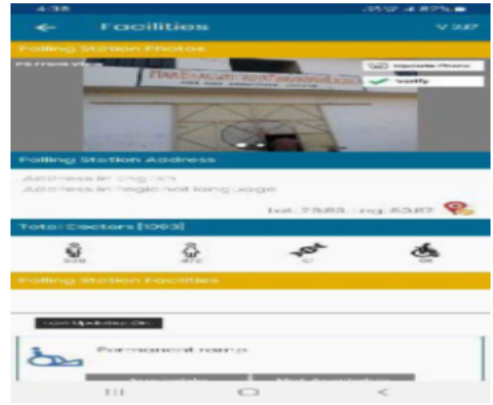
4:36

Facilities

V 2.0.7

Polling Station Photos

PS Front View

Upload Photo

Verify

Polling Station Address

Address in English

Address in Regional language

lat: 73.88, lng: 83.87

Total Electors [1093]

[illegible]

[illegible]

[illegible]

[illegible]

Polling Station Facilities

Last Updated: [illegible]

Permanent ramp

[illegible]

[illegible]